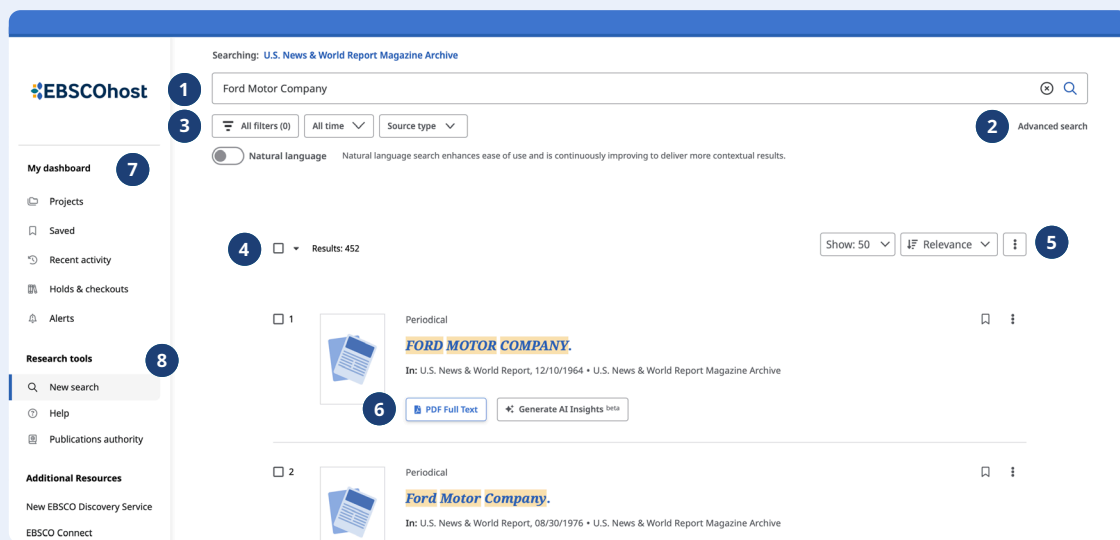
EBSCOhost

My dashboard
7
Projects
Saved
Recent activity
Holds & checkouts
Alerts

Research tools
8
New search
Help
Publications authority

Additional Resources
New EBSCO Discovery Service
EBSCO Connect

Searching: U.S. News & World Report Magazine Archive

1
Ford Motor Company

3
All filters (0)
All time
Source type
2
Advanced search

Natural language
Natural language search enhances ease of use and is continuously improving to deliver more contextual results.

4
Results: 452
Show: 50
Relevance
5

1
Periodical
FORD MOTOR COMPANY.
In: U.S. News & World Report, 12/10/1964 • U.S. News & World Report Magazine Archive
6
PDF Full Text
Generate AI Insights beta

2
Periodical
Ford Motor Company.
In: U.S. News & World Report, 08/30/1976 • U.S. News & World Report Magazine Archive